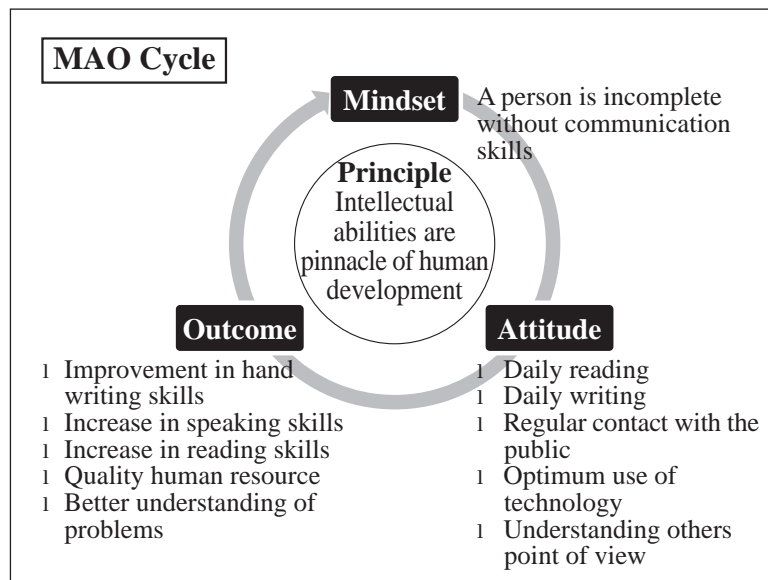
MAO Cycle

Mindset

A person is incomplete without communication skills

Principle
Intellectual abilities are pinnacle of human development

Outcome

l Improvement in hand writing skills
l Increase in speaking skills
l Increase in reading skills
l Quality human resource
l Better understanding of problems

Attitude

l Daily reading
l Daily writing
l Regular contact with the public
l Optimum use of technology
l Understanding others point of view